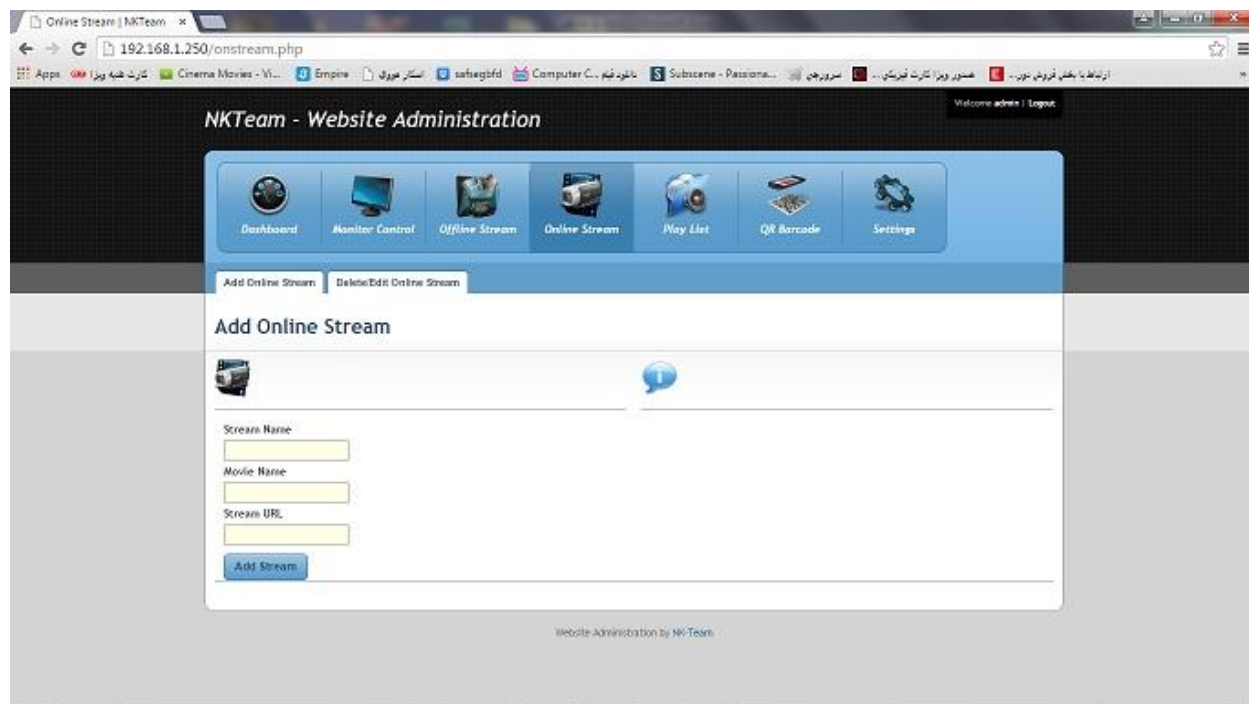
Online Stream | NKTeam ×

192.168.1.250/onstream.php

Apps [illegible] Cinema Movies - Vi... Empire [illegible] safsegbfd Computer C... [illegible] Subscene - Passiona... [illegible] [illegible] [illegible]

Welcome admin | Logout

NKTeam - Website Administration

Dashboard

Monitor Control

Offline Stream

Online Stream

Play List

QR Barcode

Settings

Add Online Stream

Delete/Edit Online Stream

Add Online Stream

Stream Name

Movie Name

Stream URL

Add Stream

Website Administration by NK-Team